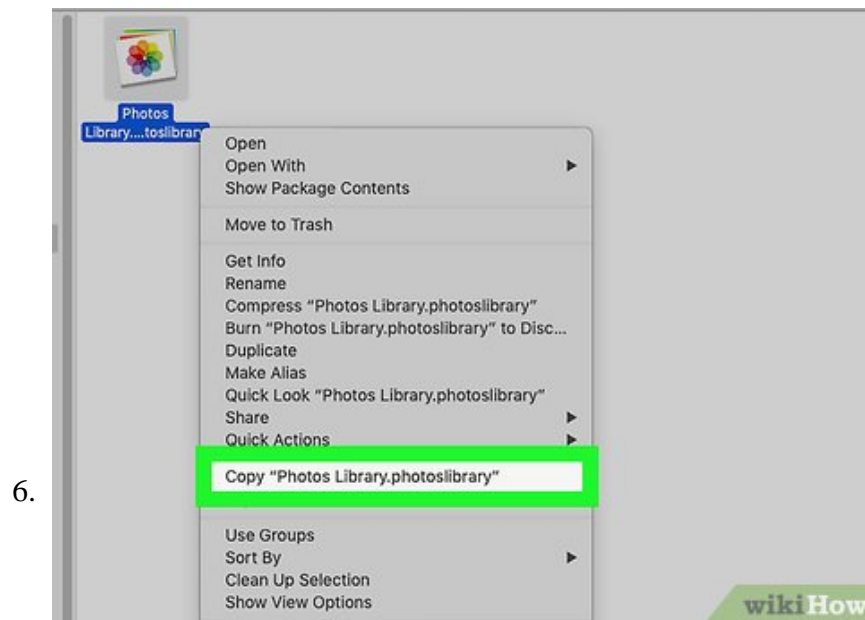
Photos Library....toslibrary

Open
Open With
Show Package Contents

Move to Trash

Get Info
Rename
Compress "Photos Library.photoslibrary"
Burn "Photos Library.photoslibrary" to Disc...
Duplicate
Make Alias
Quick Look "Photos Library.photoslibrary"
Share
Quick Actions

Copy "Photos Library.photoslibrary"

Use Groups
Sort By
Clean Up Selection
Show View Options

6.

wikiHow